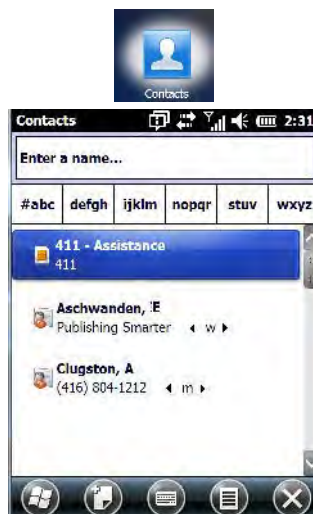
Contacts

Contacts 2:31

Enter a name...

| #abc | defgh | ijklm | nopqr | stuv | wxyz |
|---|---|---|---|---|---|

411 - Assistance
411

Aschwanden, E
Publishing Smarter ◂ w ▸

Clugston, A
(416) 804-1212 ◂ m ▸